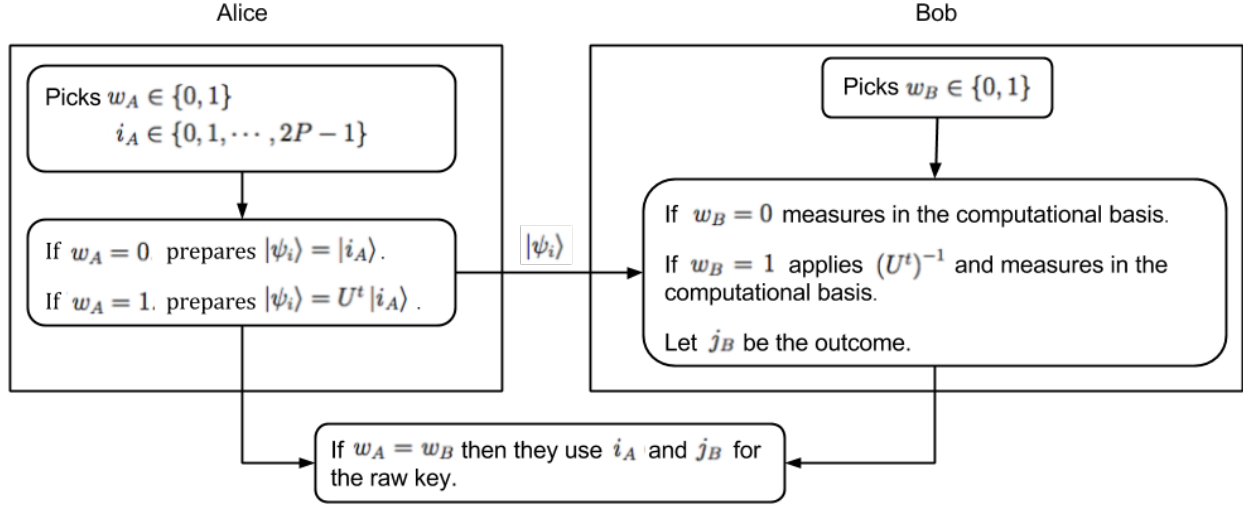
Alice

Bob

Picks $w_A \in \{0,1\}$
$i_A \in \{0,1,\cdots,2P-1\}$

If $w_A = 0$ prepares $|\psi_i\rangle = |i_A\rangle$.

If $w_A = 1$. prepares $|\psi_i\rangle = U^t |i_A\rangle$ .

$|\psi_i\rangle$

Picks $w_B \in \{0,1\}$

If $w_B = 0$ measures in the computational basis.

If $w_B = 1$ applies $(U^t)^{-1}$ and measures in the computational basis.

Let $j_B$ be the outcome.

If $w_A = w_B$ then they use $i_A$ and $j_B$ for the raw key.